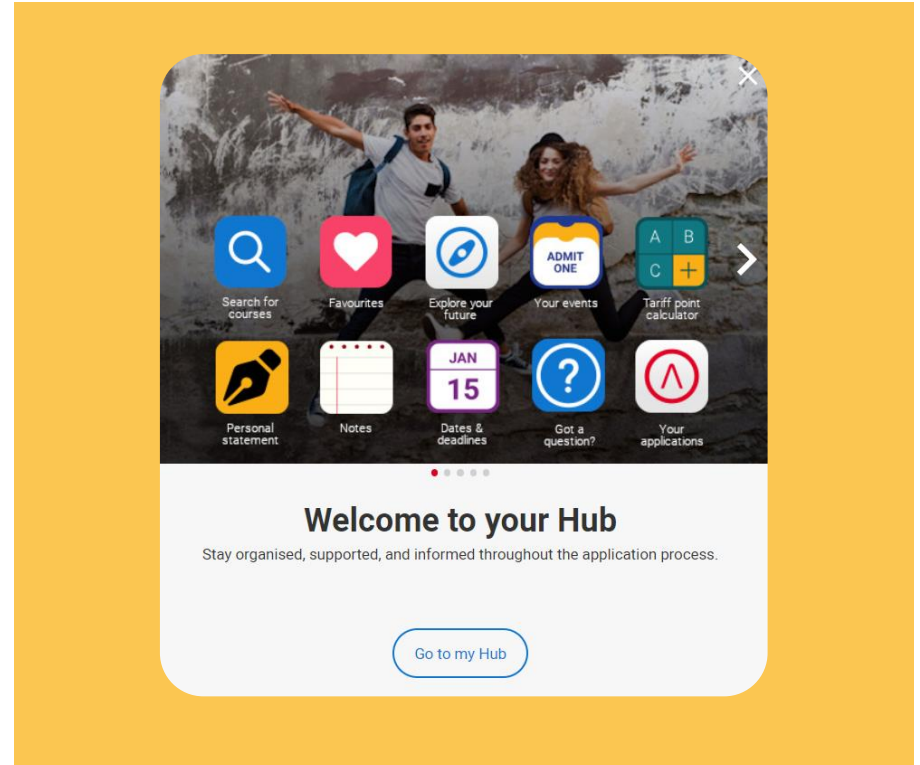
Search for courses

Favourites

Explore your future

ADMIT ONE

Your events

A B C +

Tariff point calculator

Personal statement

Notes

JAN 15

Dates & deadlines

?

Got a question?

Your applications

Welcome to your Hub

Stay organised, supported, and informed throughout the application process.

Go to my Hub